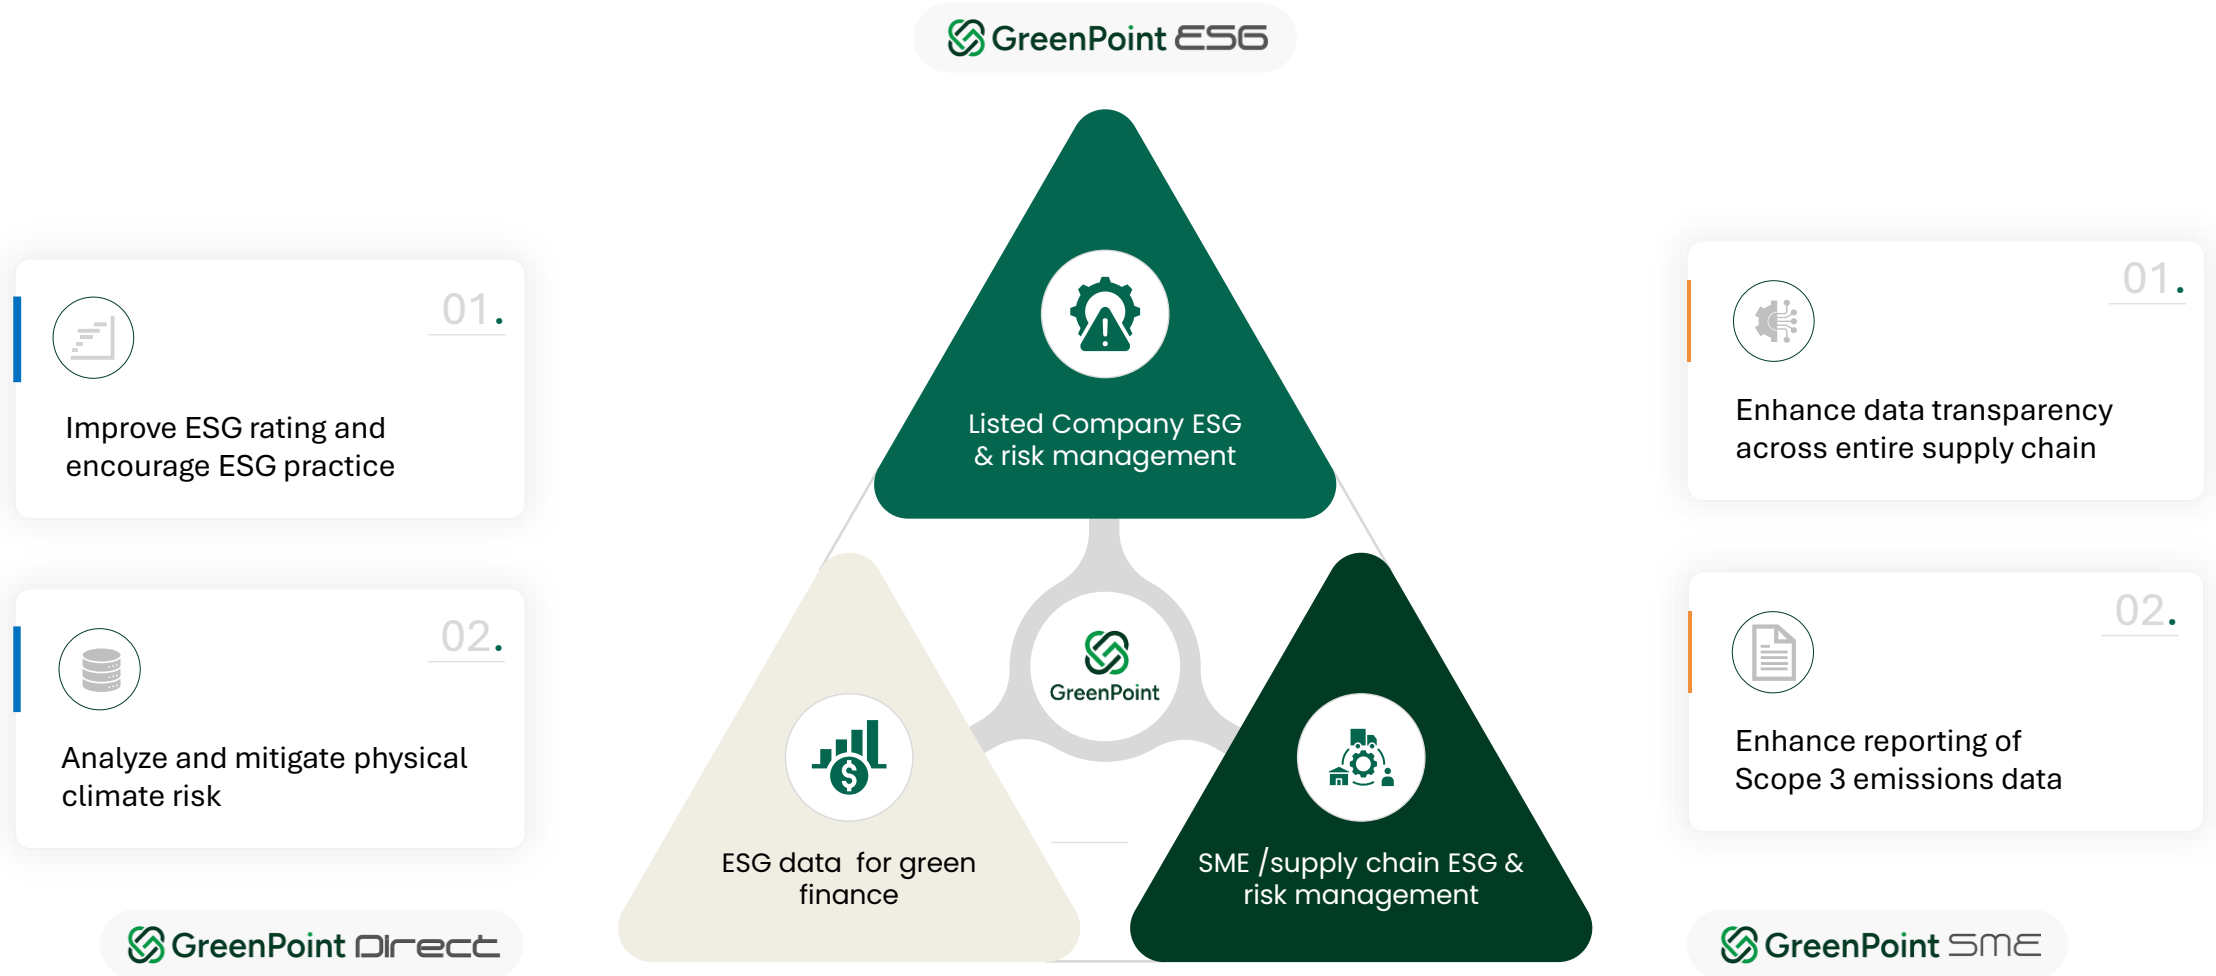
GreenPoint ESG

01.

Improve ESG rating and encourage ESG practice

02.

Analyze and mitigate physical climate risk

GreenPoint Direct

Listed Company ESG & risk management

GreenPoint

ESG data for green finance

SME /supply chain ESG & risk management

01.

Enhance data transparency across entire supply chain

02.

Enhance reporting of Scope 3 emissions data

GreenPoint SME